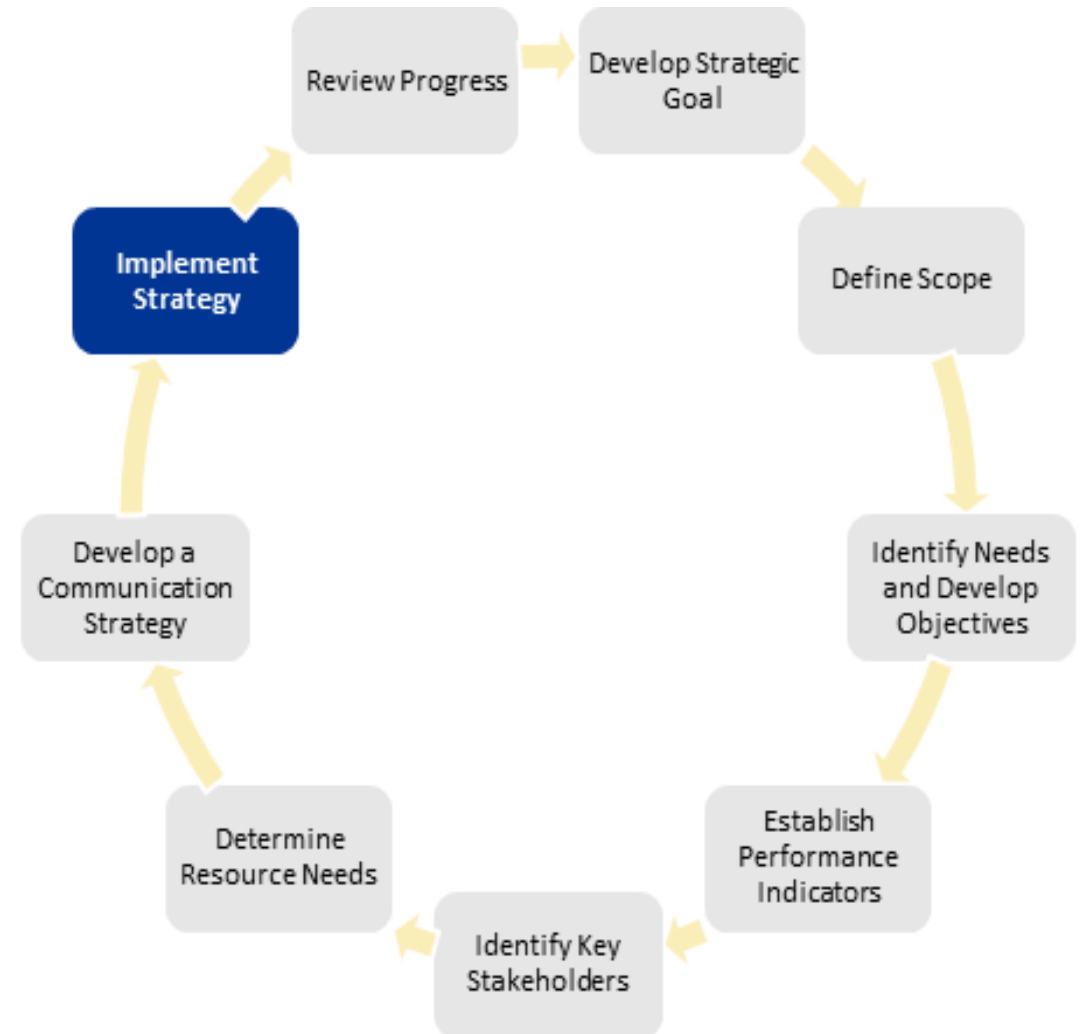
Review Progress

Develop Strategic Goal

Define Scope

Identify Needs and Develop Objectives

Establish Performance Indicators

Identify Key Stakeholders

Determine Resource Needs

Develop a Communication Strategy

Implement Strategy